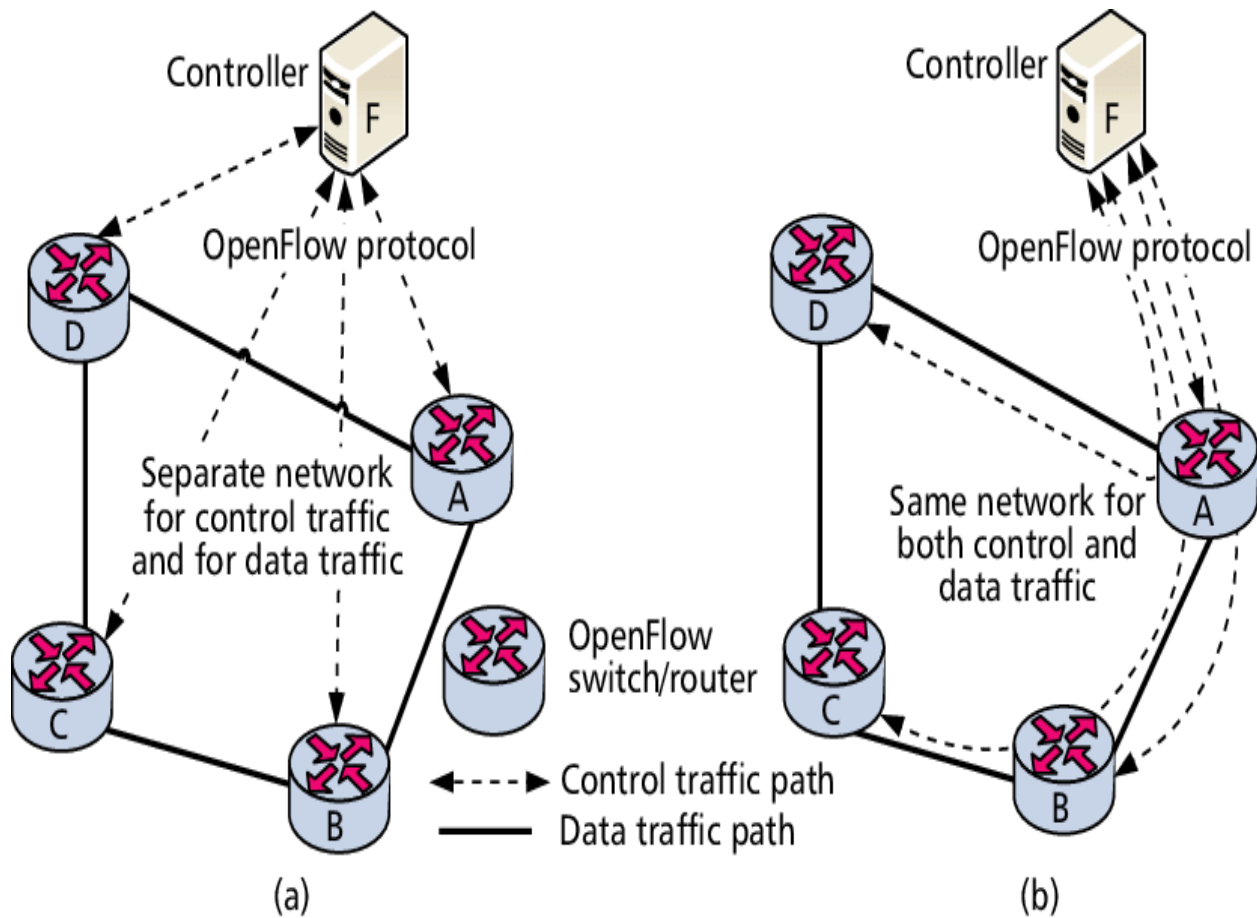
Controller
F
OpenFlow protocol
D
A
Separate network for control traffic and for data traffic
C
B
OpenFlow switch/router
Control traffic path
Data traffic path
(a)

Controller
F
OpenFlow protocol
D
A
Same network for both control and data traffic
C
B
(b)